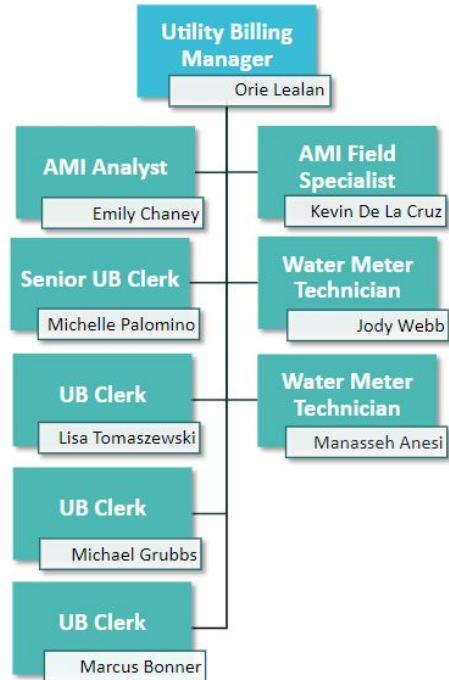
Utility Billing Manager
Orie Lealan

AMI Analyst
Emily Chaney

AMI Field Specialist
Kevin De La Cruz

Senior UB Clerk
Michelle Palomino

Water Meter Technician
Jody Webb

UB Clerk
Lisa Tomaszewski

Water Meter Technician
Manasseh Anesi

UB Clerk
Michael Grubbs

UB Clerk
Marcus Bonner